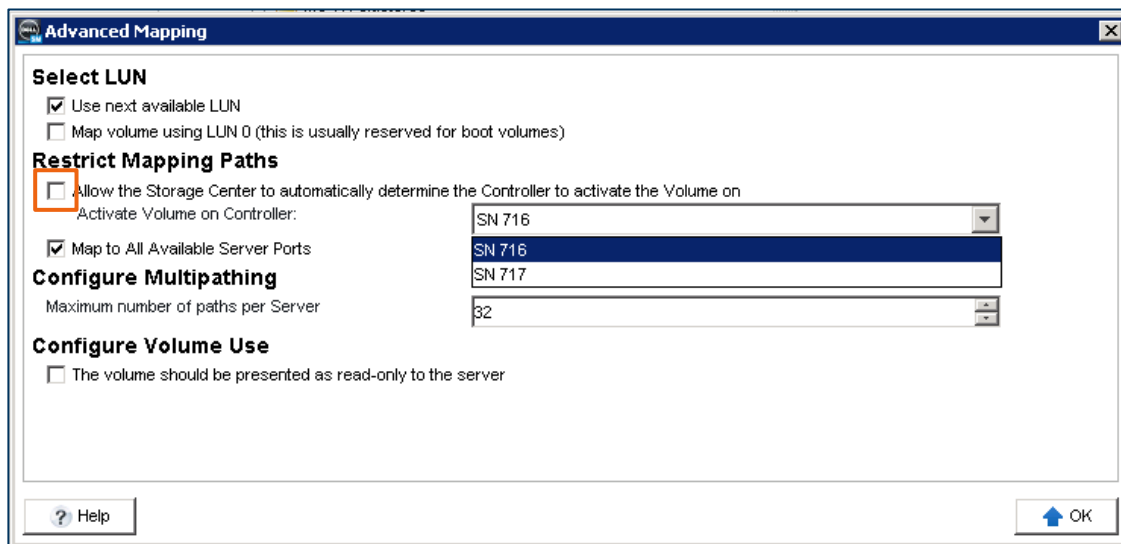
Advanced Mapping

Select LUN

Use next available LUN

Map volume using LUN 0 (this is usually reserved for boot volumes)

Restrict Mapping Paths

Allow the Storage Center to automatically determine the Controller to activate the Volume on

Activate Volume on Controller:

SN 716

SN 716

SN 717

Map to All Available Server Ports

Configure Multipathing

Maximum number of paths per Server

32

Configure Volume Use

The volume should be presented as read-only to the server

Help

OK